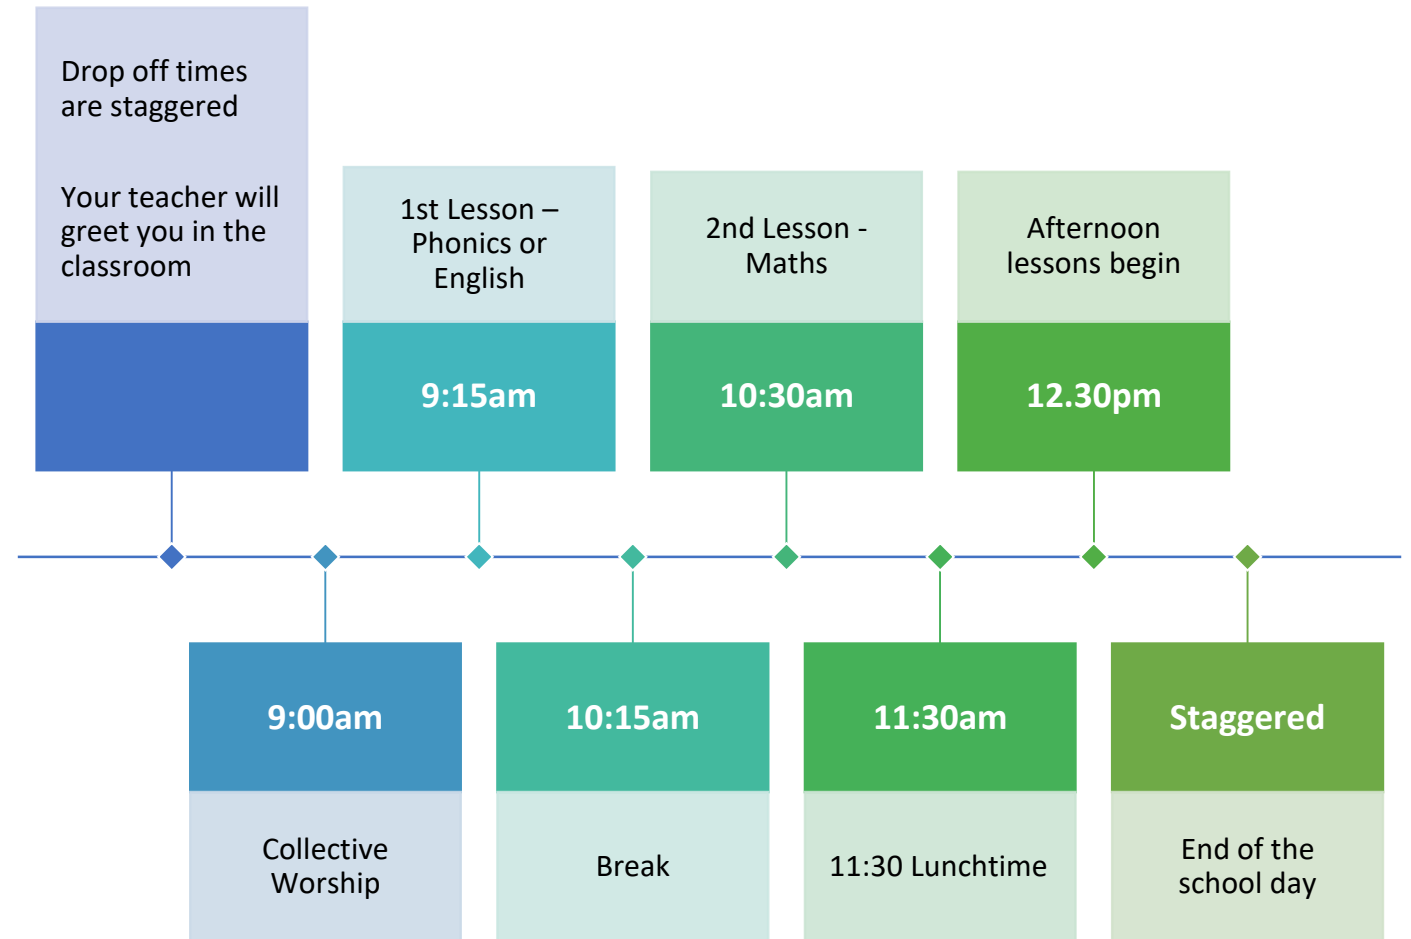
Drop off times are staggered

Your teacher will greet you in the classroom

1st Lesson – Phonics or English

9:15am

2nd Lesson - Maths

10:30am

Afternoon lessons begin

12.30pm

9:00am

Collective Worship

10:15am

Break

11:30am

11:30 Lunchtime

Staggered

End of the school day